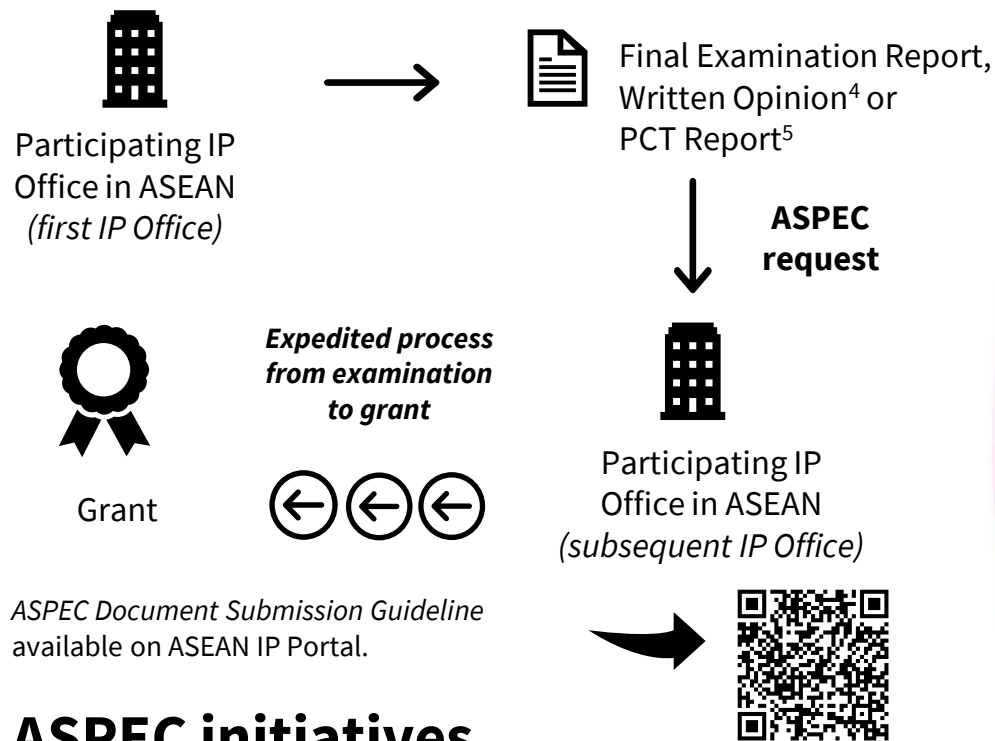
Participating IP Office in ASEAN *(first IP Office)*

Final Examination Report, Written Opinion$^4$ or PCT Report$^5$

**ASPEC request**

Participating IP Office in ASEAN *(subsequent IP Office)*

***Expedited process from examination to grant***

Grant

*ASPEC Document Submission Guideline* available on ASEAN IP Portal.

**ASPEC initiatives**